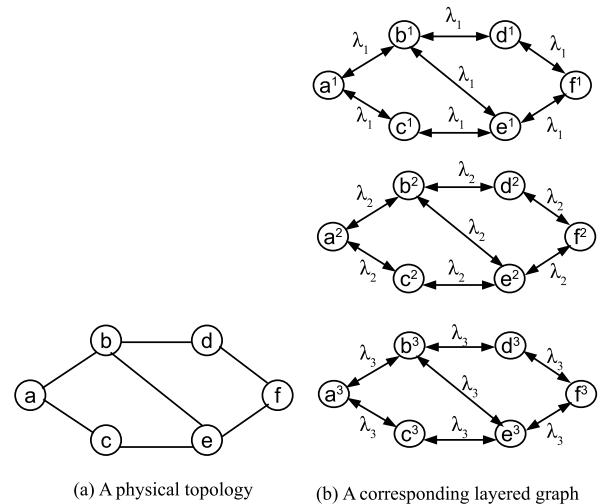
$\lambda_1$ $b^1$ $\lambda_1$ $d^1$ $\lambda_1$
$\lambda_1$
$a^1$ $f^1$
$\lambda_1$ $c^1$ $\lambda_1$ $e^1$ $\lambda_1$

$\lambda_2$ $b^2$ $\lambda_2$ $d^2$ $\lambda_2$
$\lambda_2$
$a^2$ $f^2$
$\lambda_2$ $c^2$ $\lambda_2$ $e^2$ $\lambda_2$

b d
a f
c e

$\lambda_3$ $b^3$ $\lambda_3$ $d^3$ $\lambda_3$
$\lambda_3$
$a^3$ $f^3$
$\lambda_3$ $c^3$ $\lambda_3$ $e^3$ $\lambda_3$

(a) A physical topology

(b) A corresponding layered graph